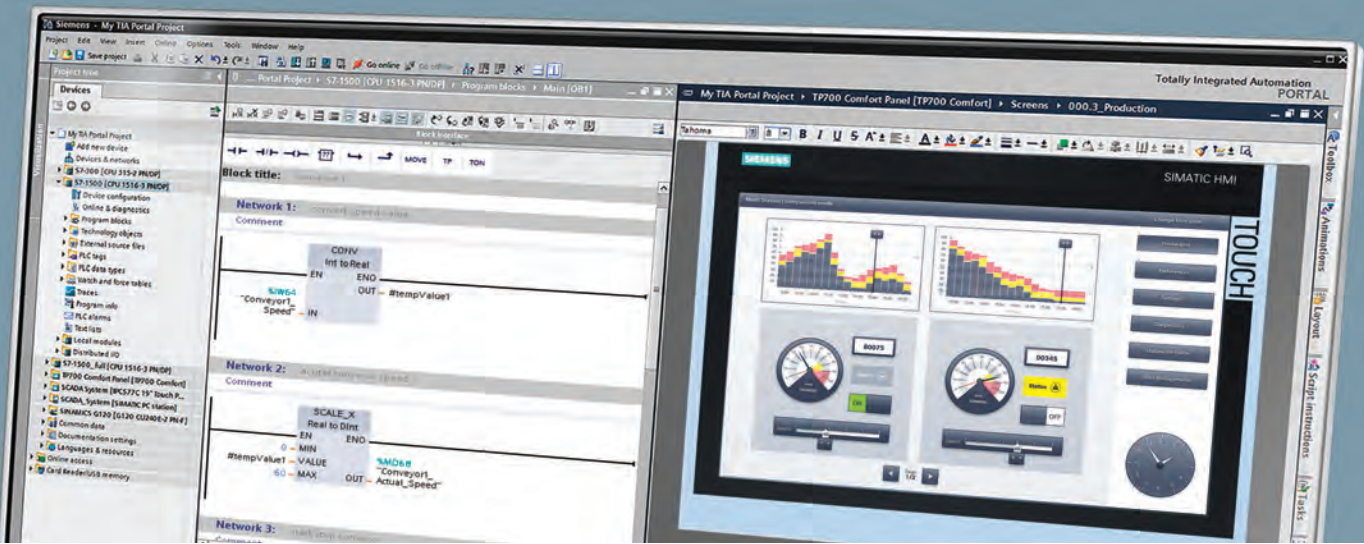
Siemens - My TIA Portal Project

Project Edit View Insert Online Options Tools Window Help

Save project Go online Go offline

Totally Integrated Automation
PORTAL

Project tree

Devices

My TIA Portal Project
Add new device
Devices & networks
S7-300 [CPU 315-2 PN/DP]
S7-1500 [CPU 1516-3 PN/DP]
Device configuration
Online & diagnostics
Program blocks
Technology objects
External source files
PLC tags
PLC data types
Watch and force tables
Traces
Program info
PLC alarms
Text lists
Local modules
Distributed I/O
S7-1500_full [CPU 1516-3 PN/DP]
TP700 Comfort Panel [TP700 Comfort]
SCADA System [IPC577C 19" Touch P...
SCADA_System [SIMATIC PC station]
SINAMICS G120 [G120 CU240E-2 PN-F]
Common data
Documentation settings
Languages & resources
Online access
Card Reader/USB memory

... Portal Project ▸ S7-1500 [CPU 1516-3 PN/DP] ▸ Program blocks ▸ Main [OB1]

Block interface

MOVE TP TON

Block title:

Network 1: convert speed value
Comment

CONV
Int to Real
EN ENO
OUT #tempValue1
%IW64
"Conveyor1_Speed" IN

Network 2: Actual conveyor speed
Comment

SCALE_X
Real to Dint
EN ENO
0 MIN
#tempValue1 VALUE
60 MAX
OUT %MD68
"Conveyor1_Actual_Speed"

Network 3:
Comment

My TIA Portal Project ▸ TP700 Comfort Panel [TP700 Comfort] ▸ Screens ▸ 000.3_Production

Tahoma B I U S

SIEMENS
SIMATIC HMI
TOUCH

00075
00345
ON
Status
OFF

Toolbox
Animations
Layout
Script instructions
Tasks